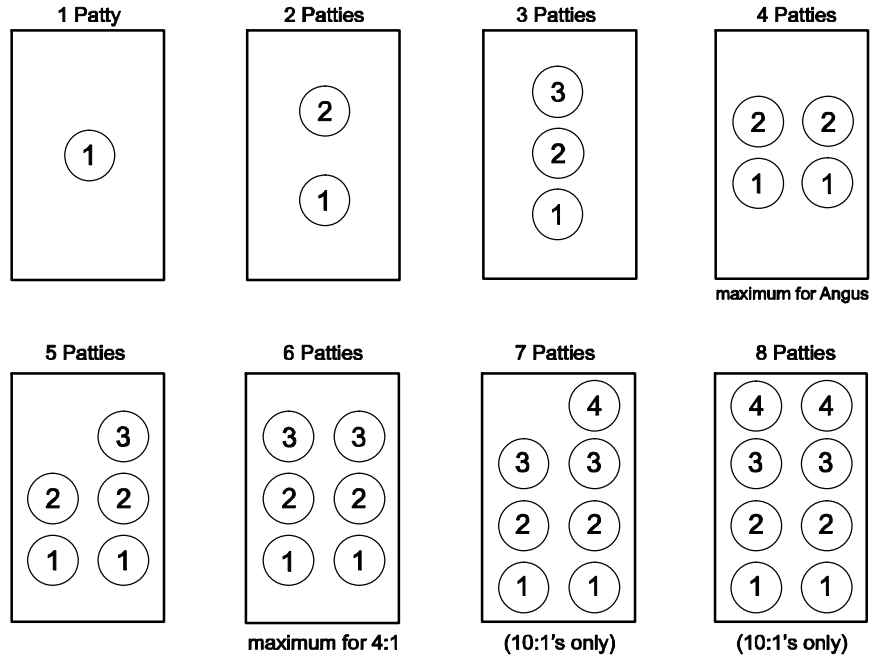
1 Patty

1

2 Patties

2

1

3 Patties

3

2

1

4 Patties

2 2

1 1

maximum for Angus

5 Patties

3

2 2

1 1

6 Patties

3 3

2 2

1 1

maximum for 4:1

7 Patties

4

3 3

2 2

1 1

(10:1's only)

8 Patties

4 4

3 3

2 2

1 1

(10:1's only)